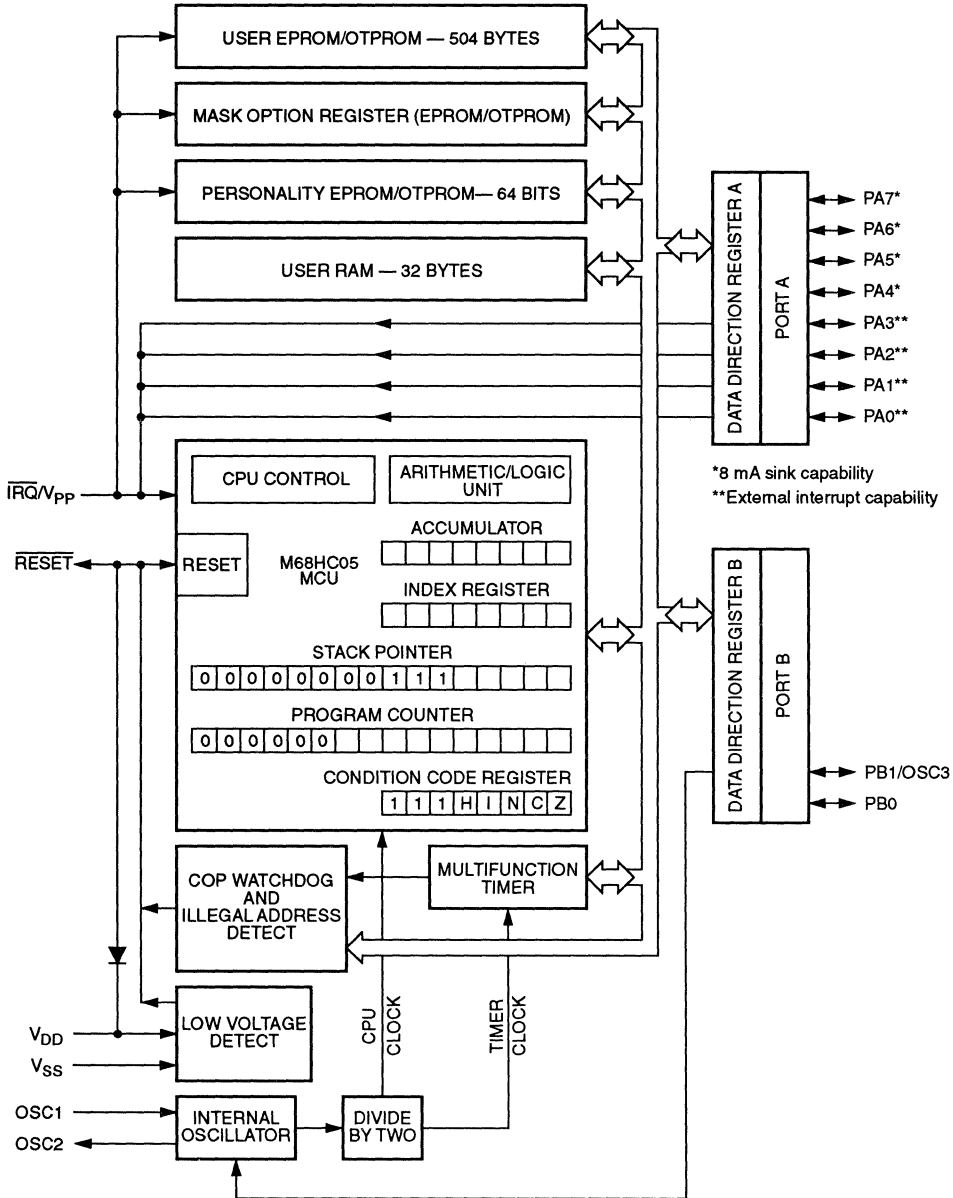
USER EPROM/OTPROM — 504 BYTES

MASK OPTION REGISTER (EPROM/OTPROM)

PERSONALITY EPROM/OTPROM— 64 BITS

USER RAM — 32 BYTES

DATA DIRECTION REGISTER A

PORT A

PA7*
PA6*
PA5*
PA4*
PA3**
PA2**
PA1**
PA0**

*8 mA sink capability
**External interrupt capability

$\overline{IRQ}/V_{PP}$

CPU CONTROL

ARITHMETIC/LOGIC UNIT

ACCUMULATOR

$\overline{RESET}$

RESET

M68HC05 MCU

INDEX REGISTER

STACK POINTER

| 0 | 0 | 0 | 0 | 0 | 0 | 0 | 0 | 1 | 1 | 1 | | | | | |
|---|---|---|---|---|---|---|---|---|---|---|---|---|---|---|---|

PROGRAM COUNTER

| 0 | 0 | 0 | 0 | 0 | 0 | | | | | | | | | | |
|---|---|---|---|---|---|---|---|---|---|---|---|---|---|---|---|

CONDITION CODE REGISTER

| 1 | 1 | 1 | H | I | N | C | Z |
|---|---|---|---|---|---|---|---|

DATA DIRECTION REGISTER B

PORT B

PB1/OSC3
PB0

COP WATCHDOG AND ILLEGAL ADDRESS DETECT

MULTIFUNCTION TIMER

$V_{DD}$
$V_{SS}$

LOW VOLTAGE DETECT

CPU CLOCK

TIMER CLOCK

OSC1
OSC2

INTERNAL OSCILLATOR

DIVIDE BY TWO